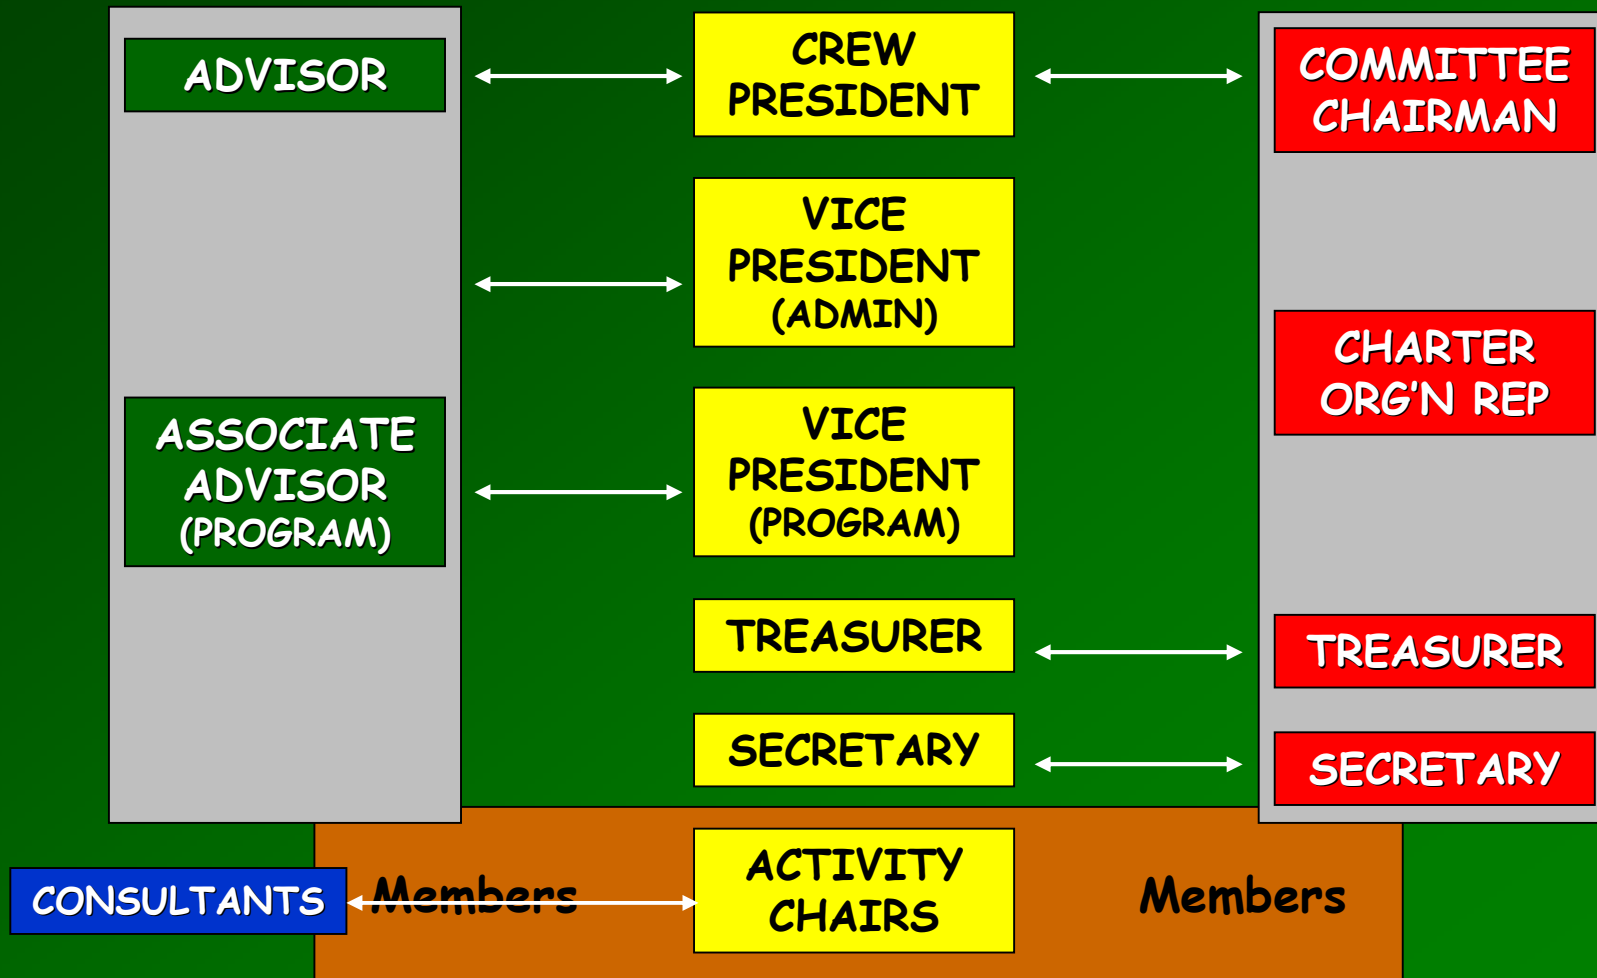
ADVISOR

CREW PRESIDENT

COMMITTEE CHAIRMAN

VICE PRESIDENT (ADMIN)

CHARTER ORG'N REP

ASSOCIATE ADVISOR (PROGRAM)

VICE PRESIDENT (PROGRAM)

TREASURER

TREASURER

SECRETARY

SECRETARY

CONSULTANTS

Members

ACTIVITY CHAIRS

Members